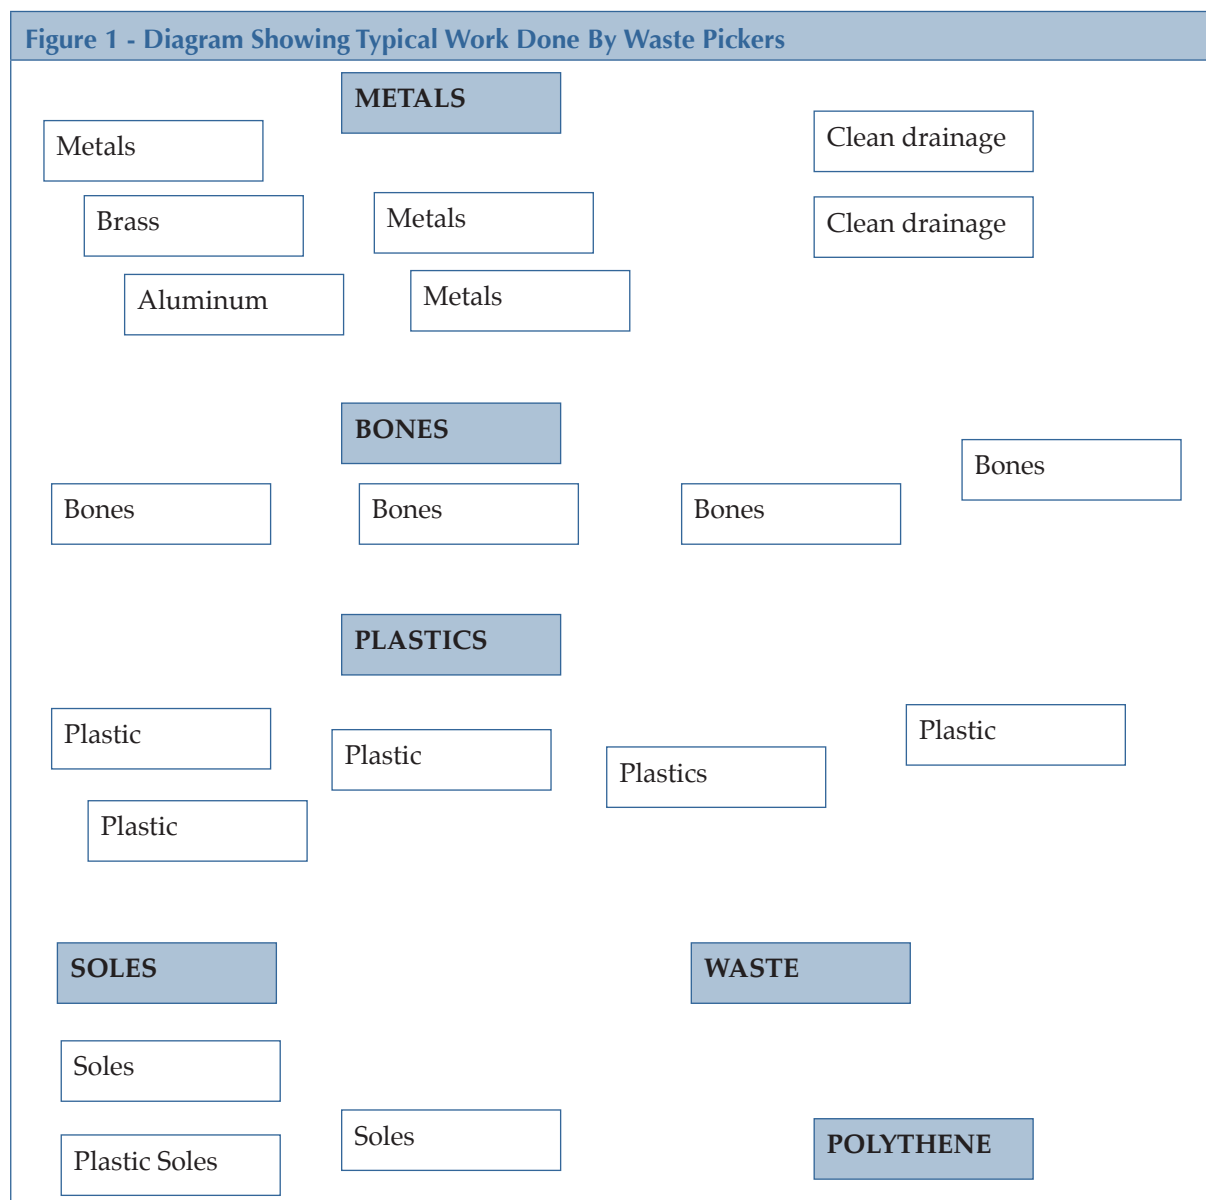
Figure 1 - Diagram Showing Typical Work Done By Waste Pickers

METALS

Metals

Clean drainage

Brass

Metals

Clean drainage

Aluminum

Metals

BONES

Bones

Bones

Bones

Bones

PLASTICS

Plastic

Plastic

Plastics

Plastic

Plastic

SOLES

WASTE

Soles

Soles

Plastic Soles

POLYTHENE